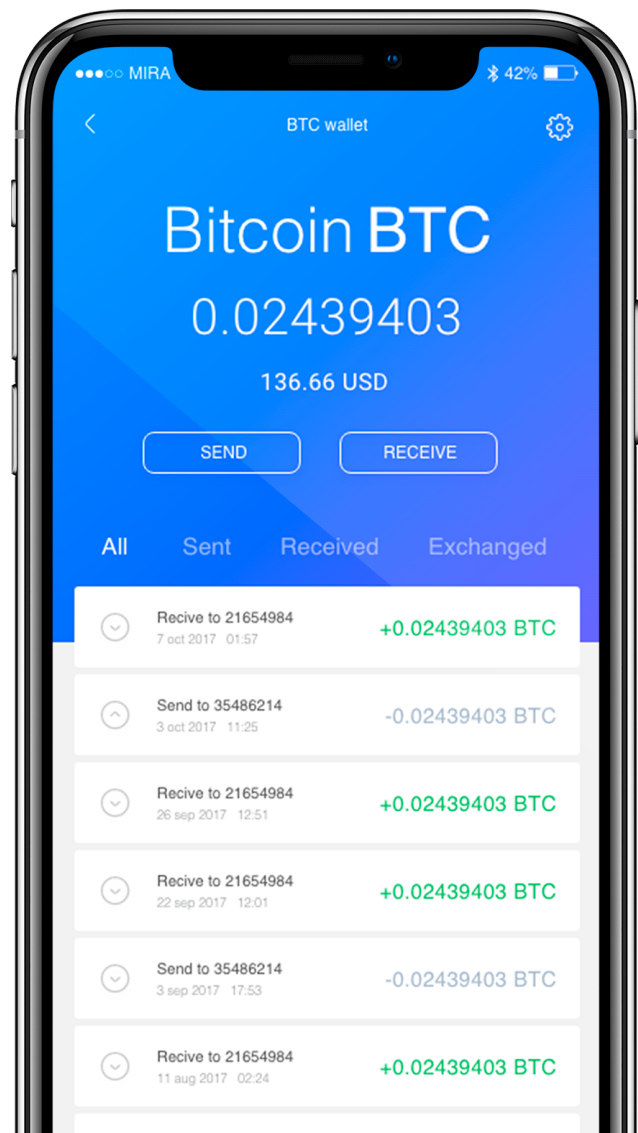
●●●○○ MIRA

42%

BTC wallet

Bitcoin BTC

0.02439403

136.66 USD

SEND

RECEIVE

All

Sent

Received

Exchanged

Recive to 21654984
7 oct 2017 01:57
+0.02439403 BTC

Send to 35486214
3 oct 2017 11:25
-0.02439403 BTC

Recive to 21654984
26 sep 2017 12:51
+0.02439403 BTC

Recive to 21654984
22 sep 2017 12:01
+0.02439403 BTC

Send to 35486214
3 sep 2017 17:53
-0.02439403 BTC

Recive to 21654984
11 aug 2017 02:24
+0.02439403 BTC